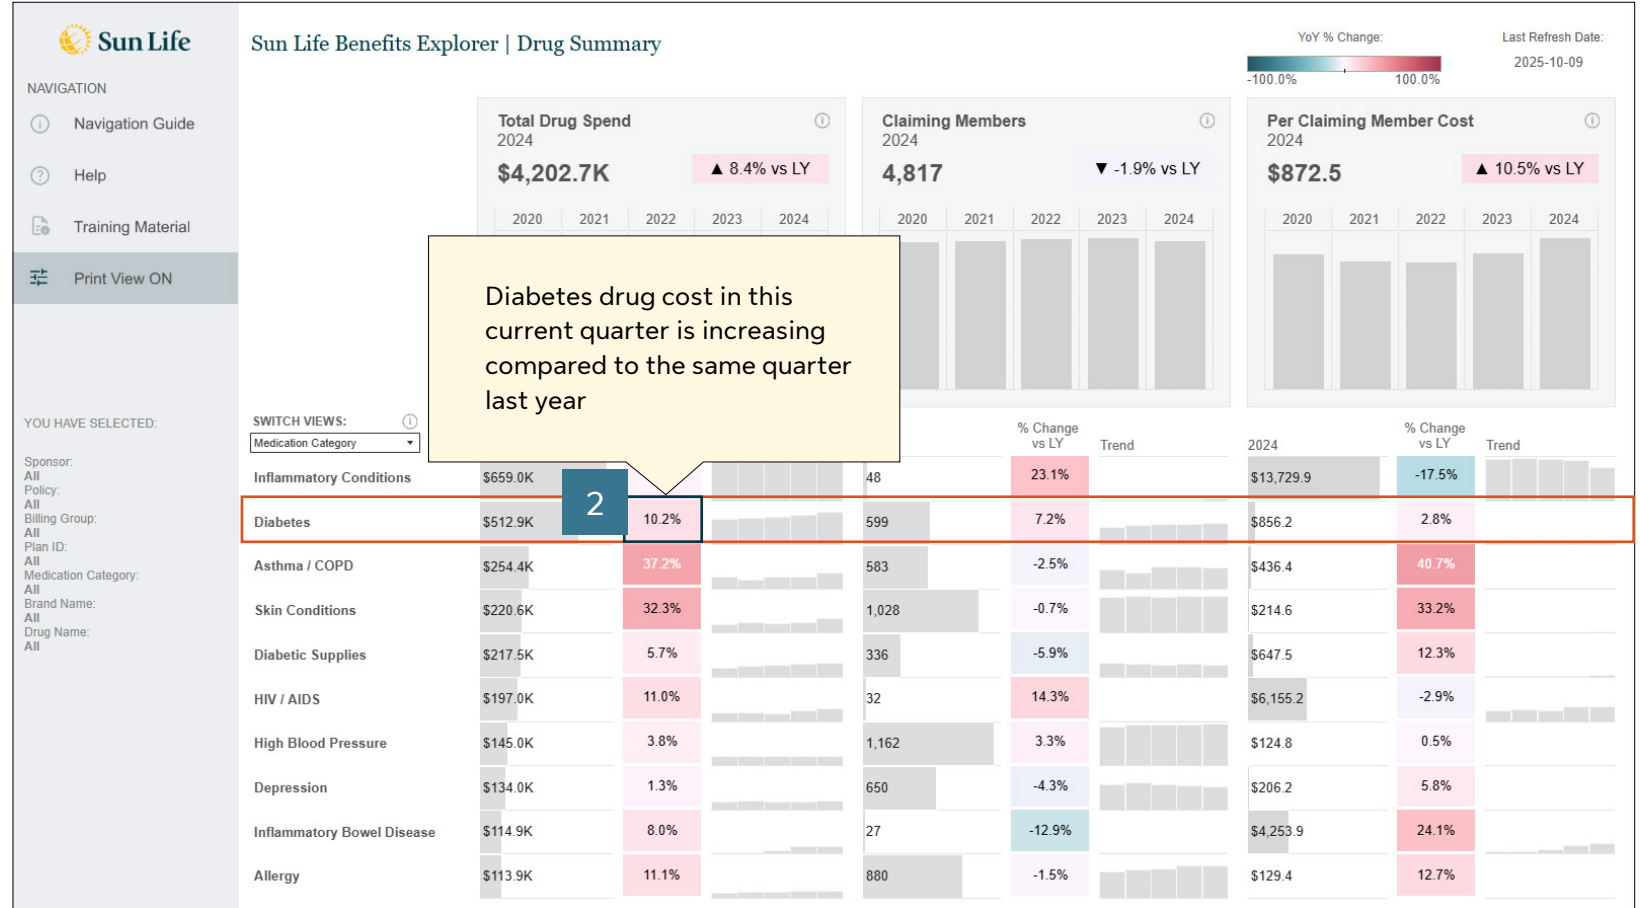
Sun Life

NAVIGATION

Navigation Guide

Help

Training Material

Print View ON

YOU HAVE SELECTED:

Sponsor: All
Policy: All
Billing Group: All
Plan ID: All
Medication Category: All
Brand Name: All
Drug Name: All

Sun Life Benefits Explorer | Drug Summary

YoY % Change:
-100.0% 100.0%

Last Refresh Date:
2025-10-09

Total Drug Spend
2024
$4,202.7K
▲ 8.4% vs LY
2020 2021 2022 2023 2024

Claiming Members
2024
4,817
▼ -1.9% vs LY
2020 2021 2022 2023 2024

Per Claiming Member Cost
2024
$872.5
▲ 10.5% vs LY
2020 2021 2022 2023 2024

Diabetes drug cost in this current quarter is increasing compared to the same quarter last year

2

SWITCH VIEWS:
Medication Category

% Change vs LY | Trend | 2024 | % Change vs LY | Trend

| | | | | | | |
|---|---|---|---|---|---|---|
| Inflammatory Conditions | $659.0K | | 48 | 23.1% | $13,729.9 | -17.5% |
| Diabetes | $512.9K | 10.2% | 599 | 7.2% | $856.2 | 2.8% |
| Asthma / COPD | $254.4K | 37.2% | 583 | -2.5% | $436.4 | 40.7% |
| Skin Conditions | $220.6K | 32.3% | 1,028 | -0.7% | $214.6 | 33.2% |
| Diabetic Supplies | $217.5K | 5.7% | 336 | -5.9% | $647.5 | 12.3% |
| HIV / AIDS | $197.0K | 11.0% | 32 | 14.3% | $6,155.2 | -2.9% |
| High Blood Pressure | $145.0K | 3.8% | 1,162 | 3.3% | $124.8 | 0.5% |
| Depression | $134.0K | 1.3% | 650 | -4.3% | $206.2 | 5.8% |
| Inflammatory Bowel Disease | $114.9K | 8.0% | 27 | -12.9% | $4,253.9 | 24.1% |
| Allergy | $113.9K | 11.1% | 880 | -1.5% | $129.4 | 12.7% |